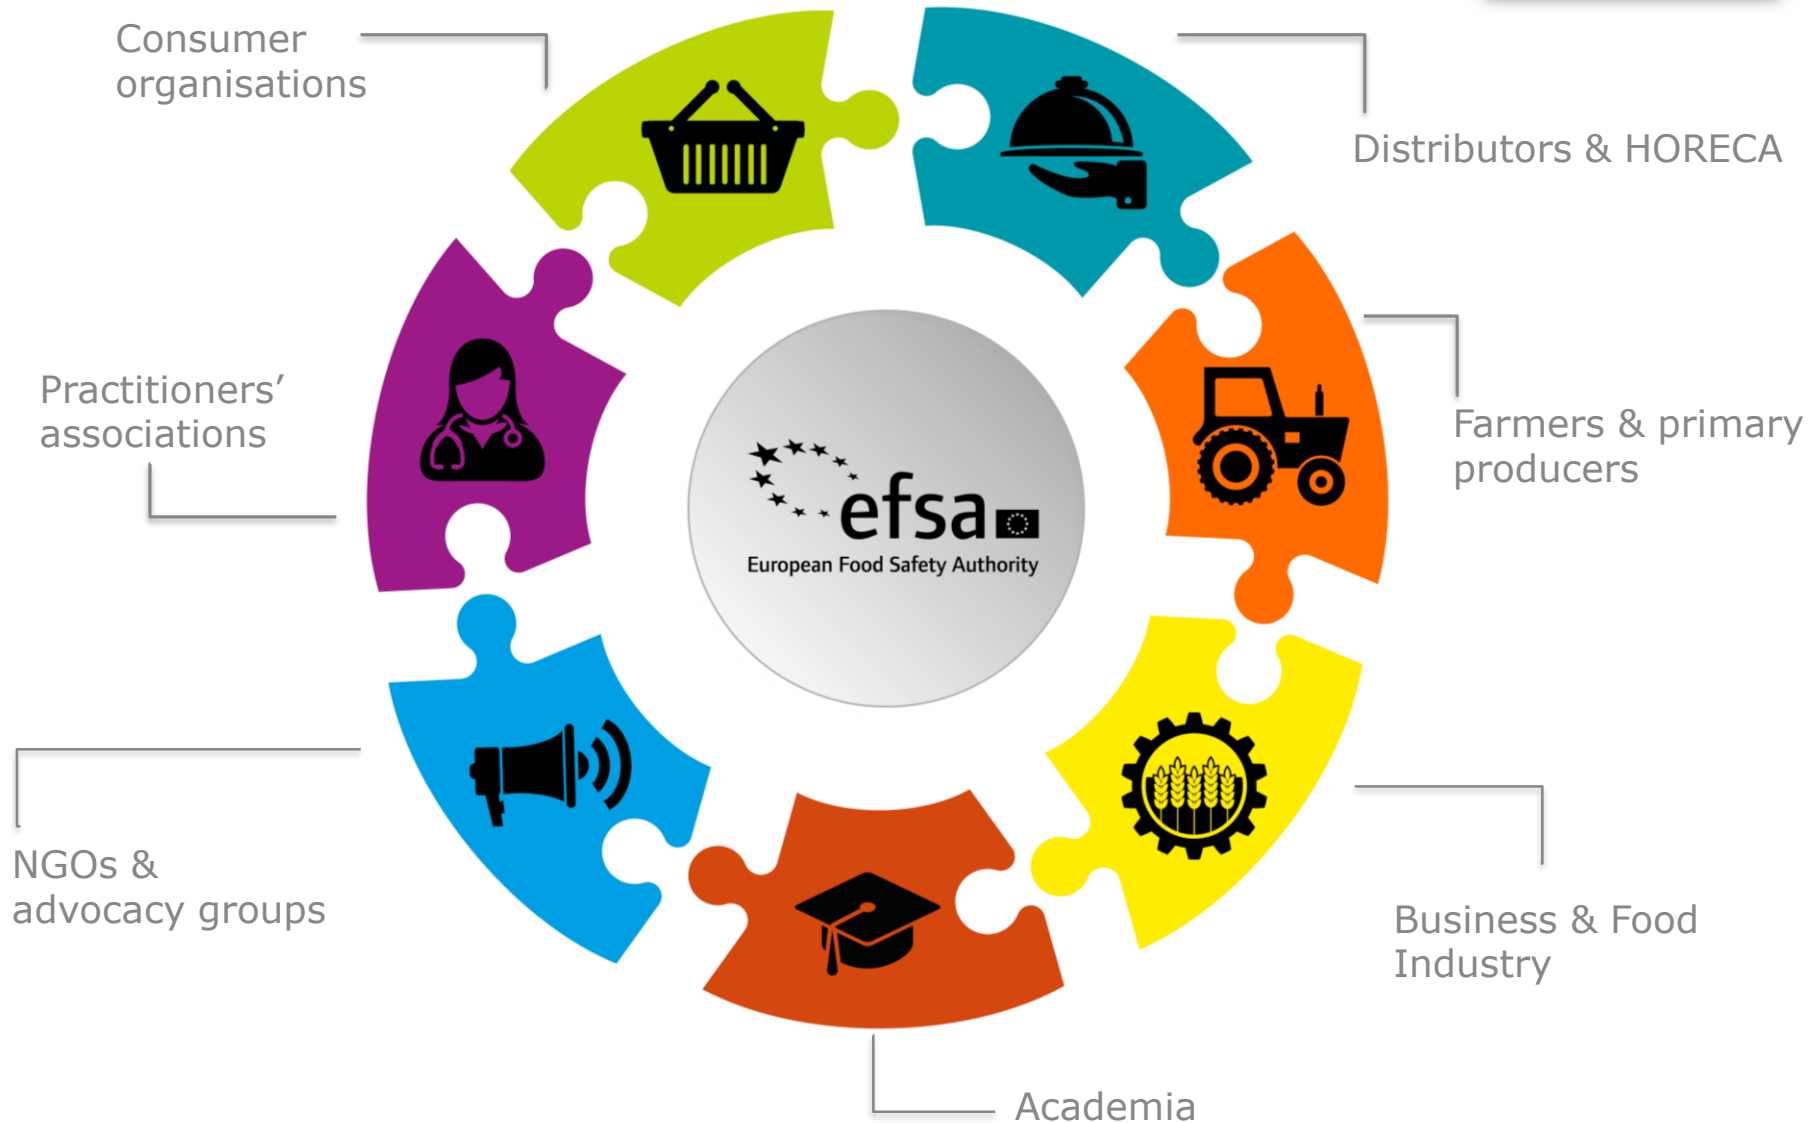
Consumer organisations

Distributors & HORECA

Practitioners' associations

efsa

European Food Safety Authority

Farmers & primary producers

NGOs & advocacy groups

Business & Food Industry

Academia